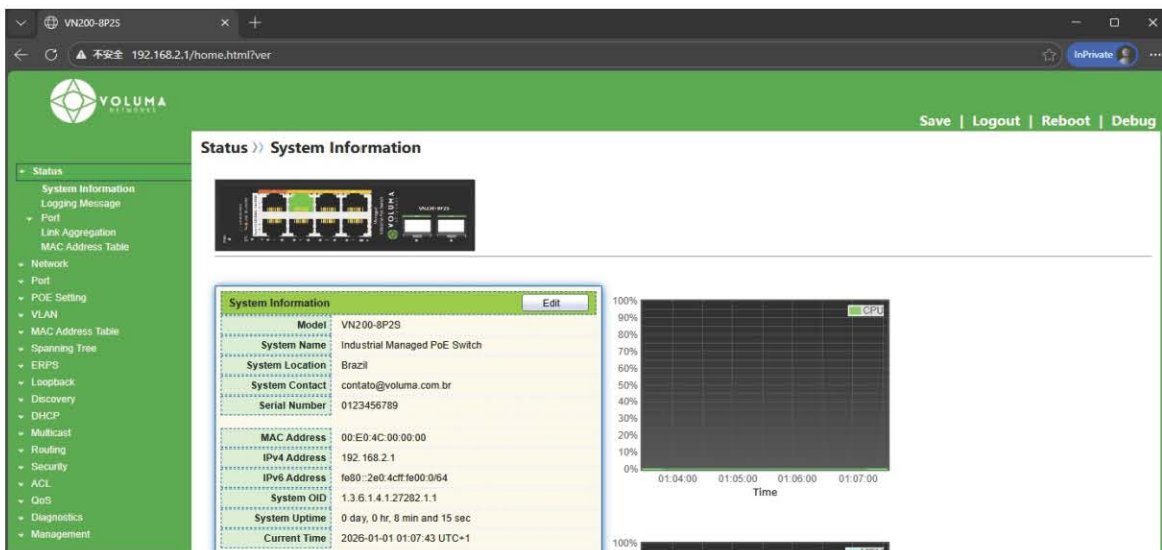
VN200-8P2S × +

C ▲ 不安全 192.168.2.1/home.html?ver

InPrivate

VOLUMA NETWORKS

Save | Logout | Reboot | Debug

Status » System Information

Status
System Information
Logging Message
Port
Link Aggregation
MAC Address Table
Network
Port
POE Setting
VLAN
MAC Address Table
Spanning Tree
ERPS
Loopback
Discovery
DHCP
Multicast
Routing
Security
ACL
QoS
Diagnostics
Management

VN200-8P2S

System Information Edit

| | |
|---|---|
| Model | VN200-8P2S |
| System Name | Industrial Managed PoE Switch |
| System Location | Brazil |
| System Contact | contato@voluma.com.br |
| Serial Number | 0123456789 |
| MAC Address | 00:E0:4C:00:00:00 |
| IPv4 Address | 192.168.2.1 |
| IPv6 Address | fe80::2e0:4cff:fe00:0/64 |
| System OID | 1.3.6.1.4.1.27282.1.1 |
| System Uptime | 0 day, 0 hr, 8 min and 15 sec |
| Current Time | 2026-01-01 01:07:43 UTC+1 |

100%
90%
80%
70%
60%
50%
40%
30%
20%
10%
0%
CPU
01:04:00 01:05:00 01:06:00 01:07:00
Time

100%